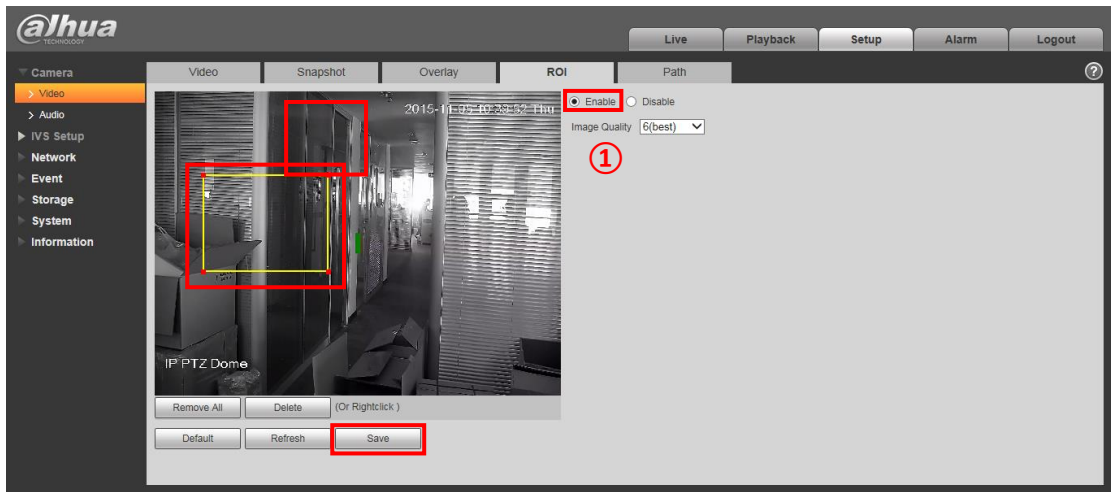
alhua
TECHNOLOGY

Live
Playback
Setup
Alarm
Logout

Camera
Video
Audio
IVS Setup
Network
Event
Storage
System
Information

Video
Snapshot
Overlay
ROI
Path

?

2015-11-05 10:38:52 Thu

IP PTZ Dome

Enable
Disable
Image Quality 6(best)

①

Remove All
Delete
(Or Rightclick )

Default
Refresh
Save